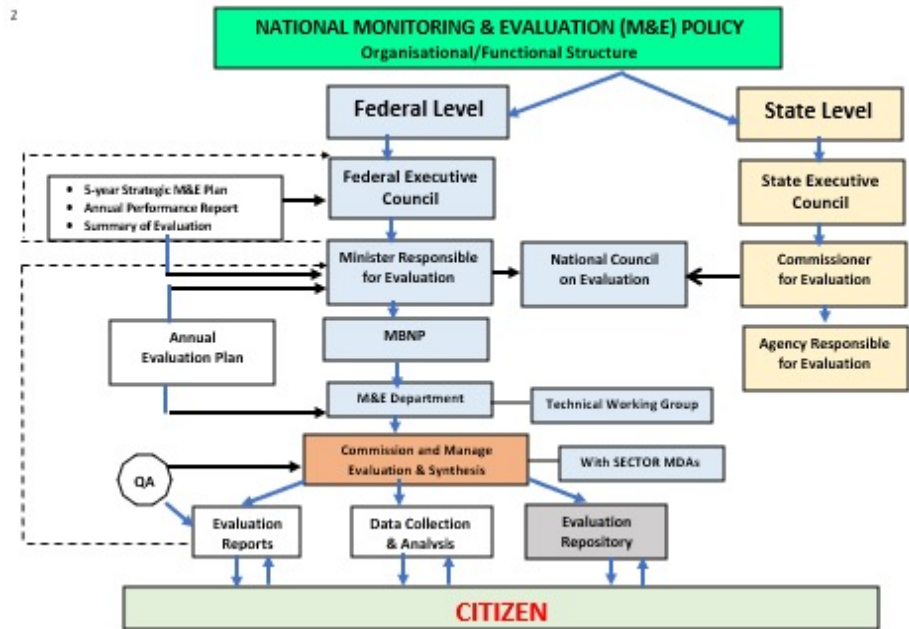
2

NATIONAL MONITORING & EVALUATION (M&E) POLICY
Organisational/Functional Structure

Federal Level

State Level

Federal Executive Council

- 5-year Strategic M&E Plan
- Annual Performance Report
- Summary of Evaluation

State Executive Council

Minister Responsible for Evaluation

National Council on Evaluation

Commissioner for Evaluation

Annual Evaluation Plan

MBNP

Agency Responsible for Evaluation

M&E Department

Technical Working Group

QA

Commission and Manage Evaluation & Synthesis

With SECTOR MDAs

Evaluation Reports

Data Collection & Analysis

Evaluation Repository

CITIZEN